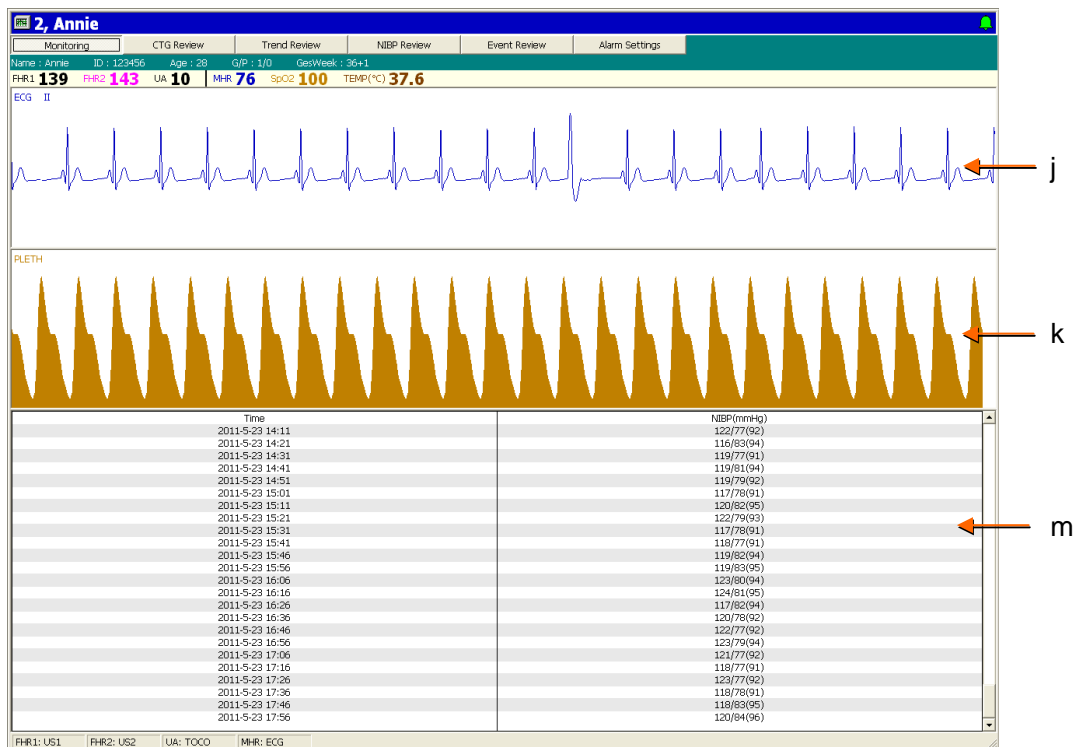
2, Annie

Monitoring | CTG Review | Trend Review | NIBP Review | Event Review | Alarm Settings

Name : Annie ID : 123456 Age : 28 G/P : 1/0 GesWeek : 36+1

FHR1 139 FHR2 143 UA 10 MHR 76 SpO2 100 TEMP(°C) 37.6

ECG II

j

PLETH

k

| Time | NIBP(mmHg) |
|---|---|
| 2011-5-23 14:11 | 122/77(92) |
| 2011-5-23 14:21 | 116/83(94) |
| 2011-5-23 14:31 | 119/77(91) |
| 2011-5-23 14:41 | 119/81(94) |
| 2011-5-23 14:51 | 119/79(92) |
| 2011-5-23 15:01 | 117/78(91) |
| 2011-5-23 15:11 | 120/82(95) |
| 2011-5-23 15:21 | 122/79(93) |
| 2011-5-23 15:31 | 117/78(91) |
| 2011-5-23 15:41 | 118/77(91) |
| 2011-5-23 15:46 | 119/82(94) |
| 2011-5-23 15:56 | 119/83(95) |
| 2011-5-23 16:06 | 123/80(94) |
| 2011-5-23 16:16 | 124/81(95) |
| 2011-5-23 16:26 | 117/82(94) |
| 2011-5-23 16:36 | 120/78(92) |
| 2011-5-23 16:46 | 122/77(92) |
| 2011-5-23 16:56 | 123/79(94) |
| 2011-5-23 17:06 | 121/77(92) |
| 2011-5-23 17:16 | 118/77(91) |
| 2011-5-23 17:26 | 123/77(92) |
| 2011-5-23 17:36 | 118/78(91) |
| 2011-5-23 17:46 | 118/83(95) |
| 2011-5-23 17:56 | 120/84(96) |

m

FHR1: US1 FHR2: US2 UA: TOCO MHR: ECG